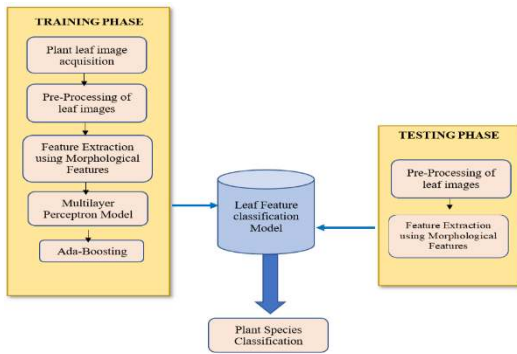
TRAINING PHASE

Plant leaf image acquisition

Pre-Processing of leaf images

Feature Extraction using Morphological Features

Multilayer Perceptron Model

Ada-Boosting

Leaf Feature classification Model

TESTING PHASE

Pre-Processing of leaf images

Feature Extraction using Morphological Features

Plant Species Classification